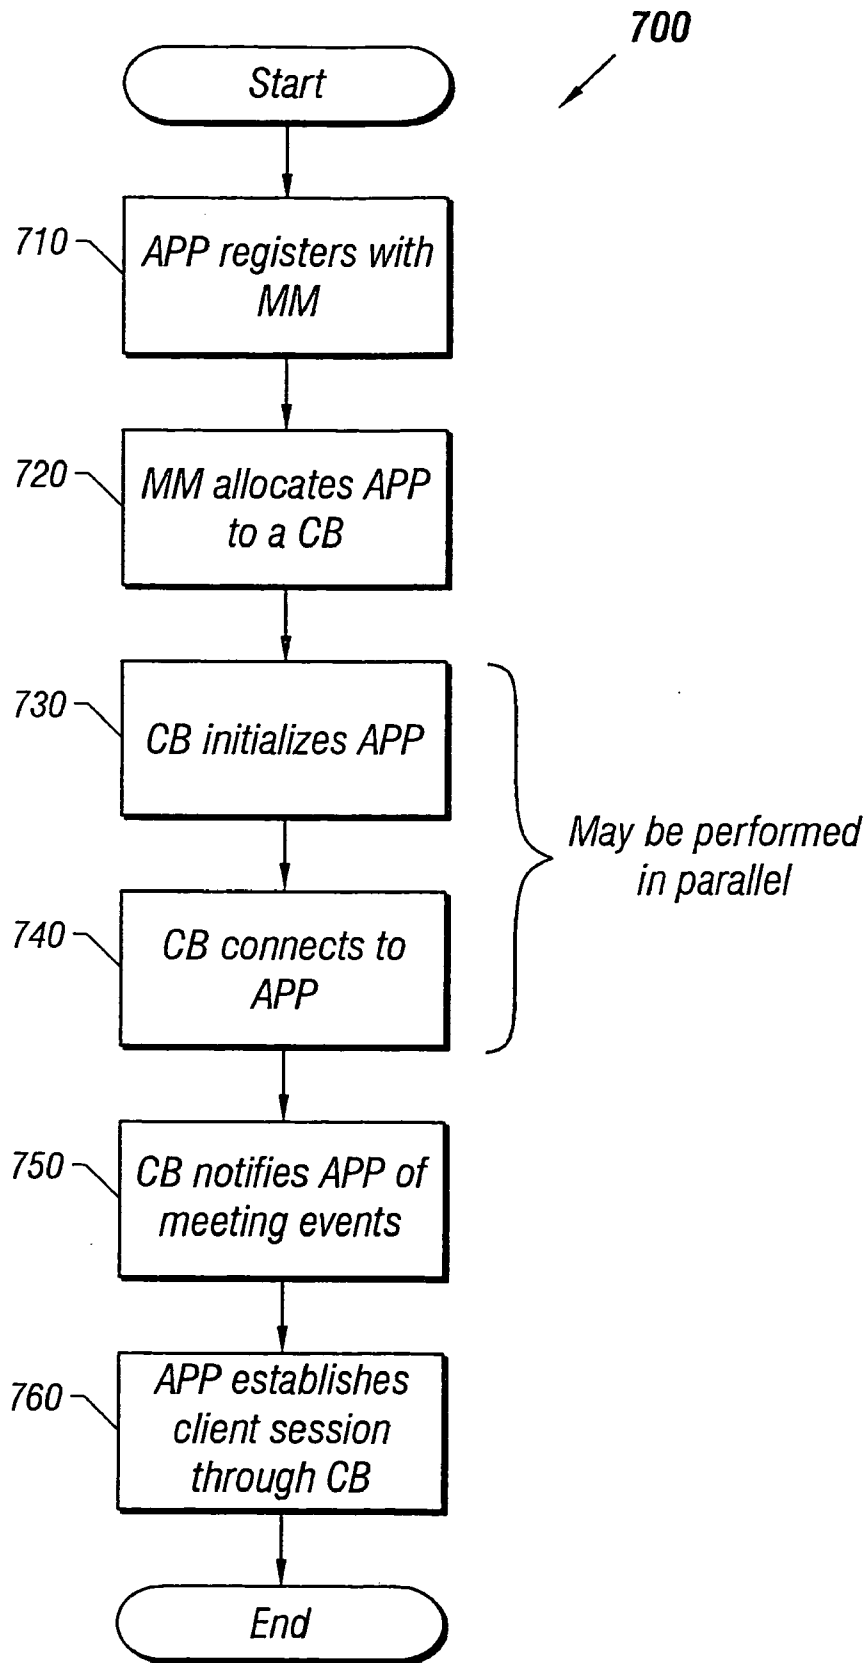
700

Start

710 APP registers with MM

720 MM allocates APP to a CB

730 CB initializes APP

740 CB connects to APP

May be performed in parallel

750 CB notifies APP of meeting events

760 APP establishes client session through CB

End